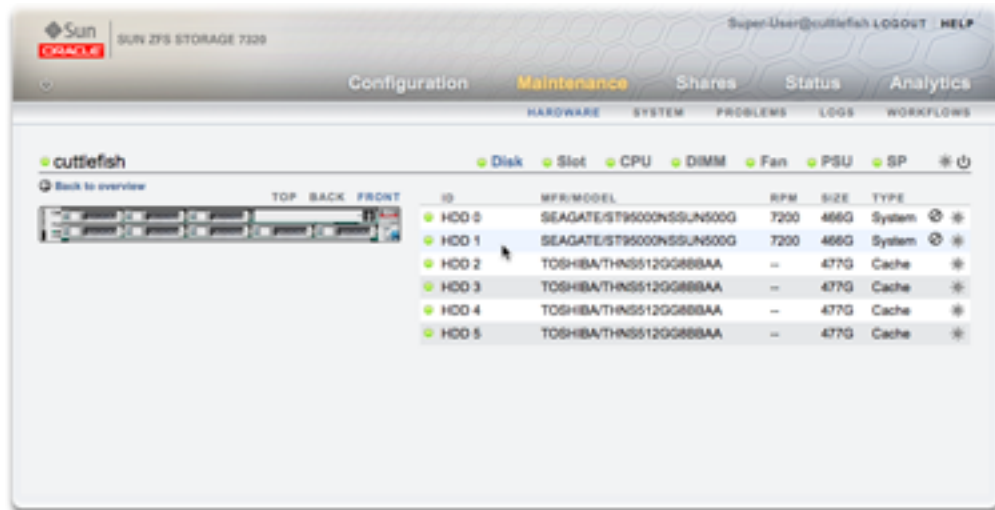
Sun
ORACLE
SUN ZFS STORAGE 7320

Super-User@cuttlefish LOGOUT HELP

Configuration Maintenance Shares Status Analytics

HARDWARE SYSTEM PROBLEMS LOGS WORKFLOWS

cuttlefish

Disk Slot CPU DIMM Fan PSU SP

Back to overview

TOP BACK FRONT

| ID | MFR/MODEL | RPM | SIZE | TYPE |
|---|---|---|---|---|
| HDD 0 | SEAGATE/ST95000NSSUN500G | 7200 | 466G | System |
| HDD 1 | SEAGATE/ST95000NSSUN500G | 7200 | 466G | System |
| HDD 2 | TOSHIBA/THNS512GG8BBAA | -- | 477G | Cache |
| HDD 3 | TOSHIBA/THNS512GG8BBAA | -- | 477G | Cache |
| HDD 4 | TOSHIBA/THNS512GG8BBAA | -- | 477G | Cache |
| HDD 5 | TOSHIBA/THNS512GG8BBAA | -- | 477G | Cache |